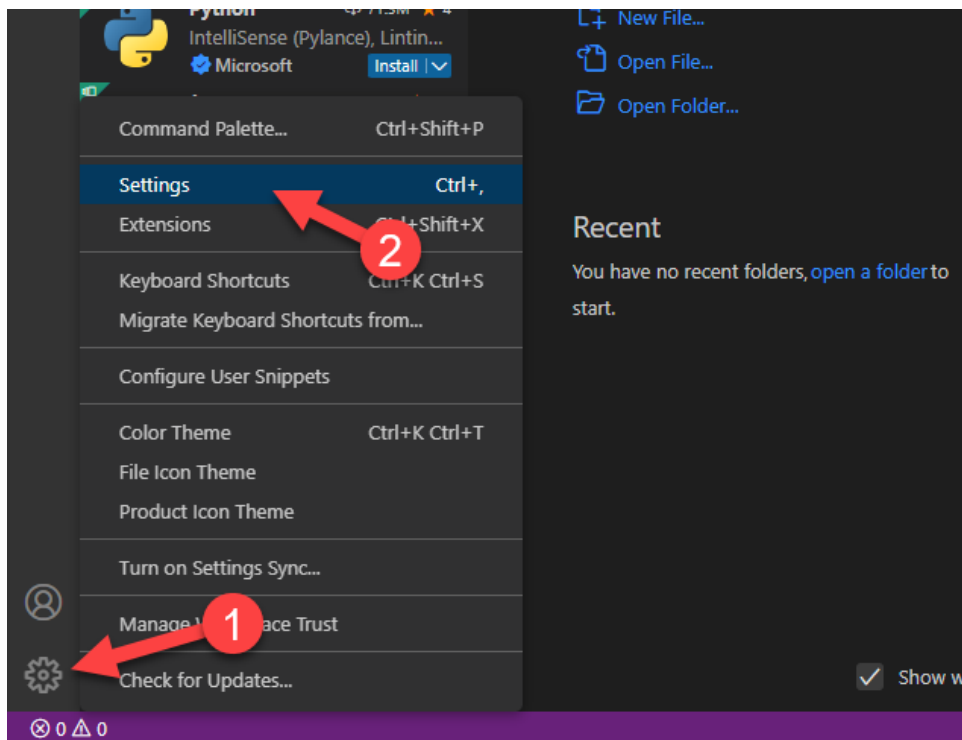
Python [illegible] 4
IntelliSense (Pylance), Lintin...
Microsoft Install

New File...
Open File...
Open Folder...

Command Palette... Ctrl+Shift+P
Settings Ctrl+,
Extensions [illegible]l+Shift+X
Keyboard Shortcuts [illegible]+K Ctrl+S
Migrate Keyboard Shortcuts from...
Configure User Snippets
Color Theme Ctrl+K Ctrl+T
File Icon Theme
Product Icon Theme
Turn on Settings Sync...
Manage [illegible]ace Trust
Check for Updates...

2
1

Recent
You have no recent folders, open a folder to start.

Show w

0 0